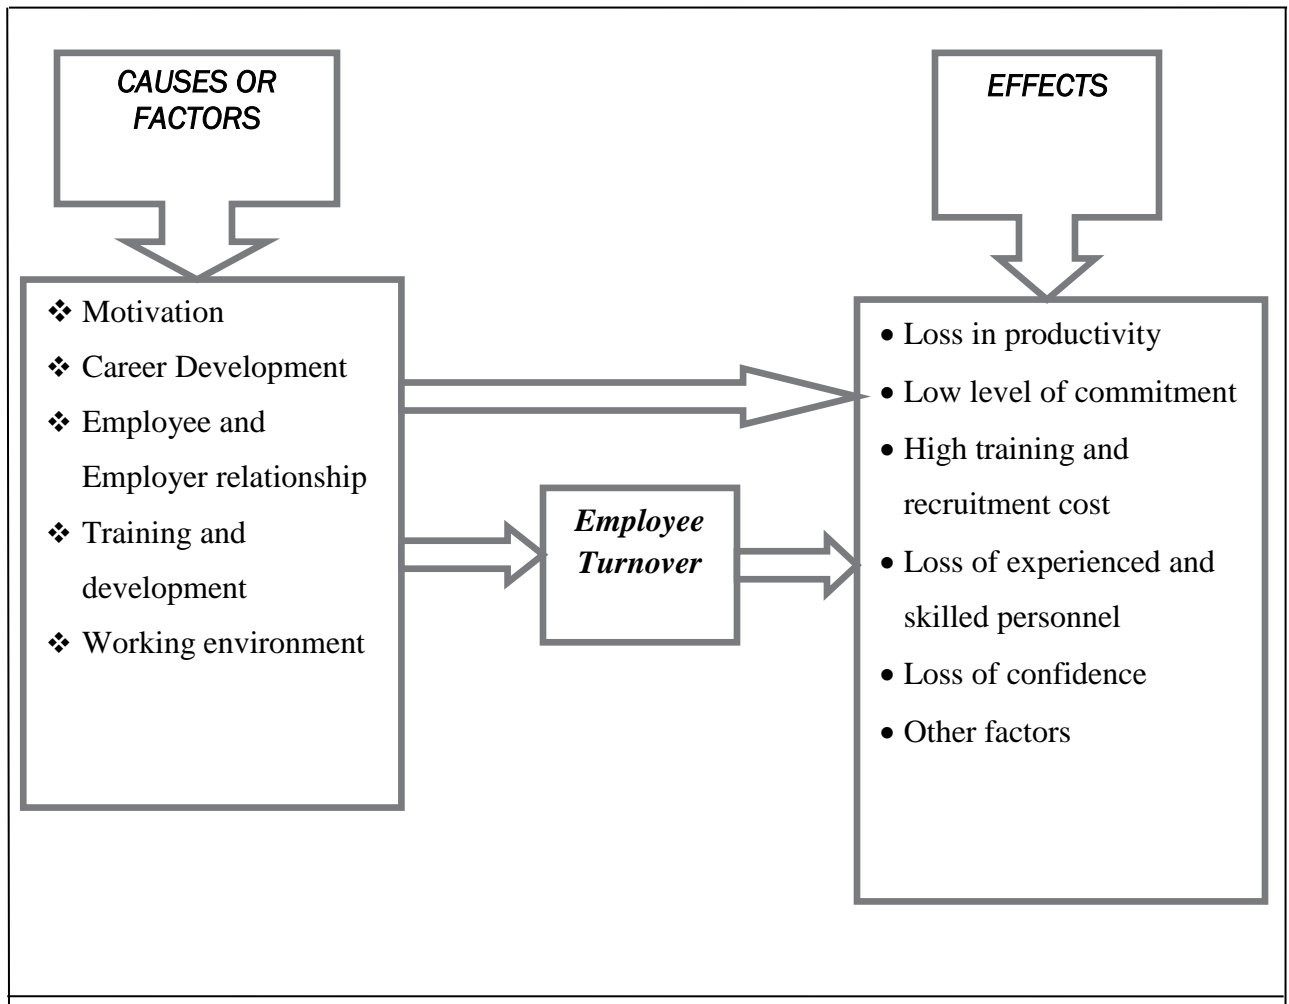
CAUSES OR FACTORS

EFFECTS

❖ Motivation
❖ Career Development
❖ Employee and Employer relationship
❖ Training and development
❖ Working environment

Employee Turnover

• Loss in productivity
• Low level of commitment
• High training and recruitment cost
• Loss of experienced and skilled personnel
• Loss of confidence
• Other factors